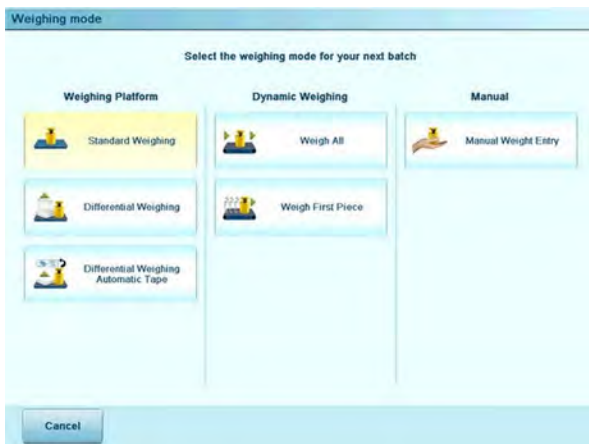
Weighing mode

Select the weighing mode for your next batch

Weighing Platform

Standard Weighing

Differential Weighing

Differential Weighing Automatic Tape

Dynamic Weighing

Weigh All

Weigh First Piece

Manual

Manual Weight Entry

Cancel